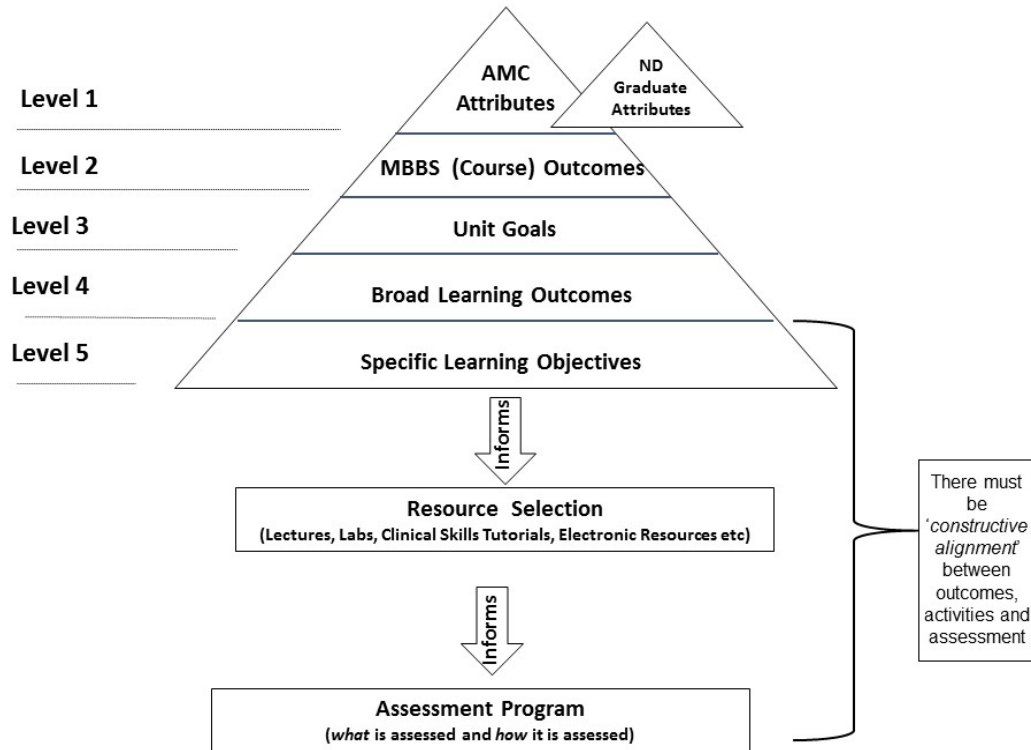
Level 1

AMC Attributes

ND Graduate Attributes

Level 2

MBBS (Course) Outcomes

Level 3

Unit Goals

Level 4

Broad Learning Outcomes

Level 5

Specific Learning Objectives

Informs

Resource Selection
(Lectures, Labs, Clinical Skills Tutorials, Electronic Resources etc)

Informs

Assessment Program
(*what* is assessed and *how* it is assessed)

There must be '*constructive alignment*' between outcomes, activities and assessment